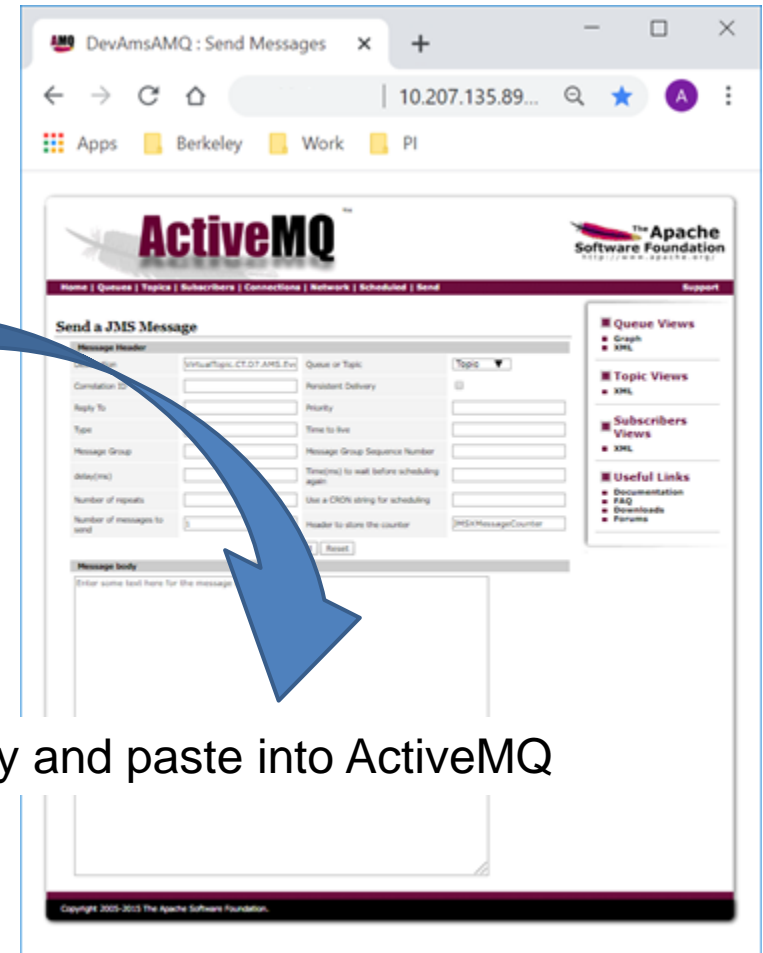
AMQ DevAmsAMQ : Send Messages ×  +

10.207.135.89...

Apps  Berkeley  Work  PI

ActiveMQ

The Apache Software Foundation
http://www.apache.org/

Home | Queues | Topics | Subscribers | Connections | Network | Scheduled | Send

Support

Send a JMS Message

Message Header

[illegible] VirtualTopic.CT.OT.AMS.Eve

Queue or Topic Topic

Correlation ID

Persistent Delivery

Reply To

Priority

Type

Time to live

Message Group

Message Group Sequence Number

delay(ms)

Time(ms) to wait before scheduling again

Number of repeats

Use a CRON string for scheduling

Number of messages to send 1

Header to store the counter JMSXMessageCounter

Reset

Message body

Enter some text here for the message

Queue Views
Graph
XML

Topic Views
XML

Subscribers Views
XML

Useful Links
Documentation
FAQ
Downloads
Forums

y and paste into ActiveMQ

Copyright 2005-2015 The Apache Software Foundation.